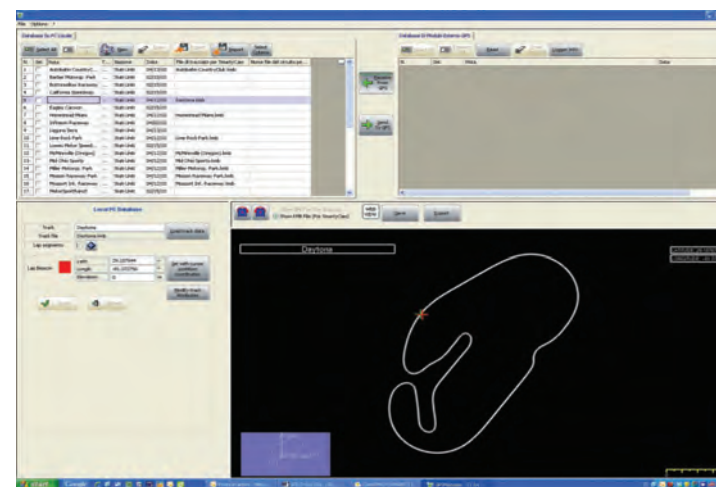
File Options ?

Database Su PC Locale

Select All New Import

| N. | Sel. | Pista | Stato | Data | File |
|---|---|---|---|---|---|
| 1 | | Autobahn Country C... | Stati Uniti | 02/25/10 | Autobahn Country Club.leeb |
| 2 | | Barber Motorsp. Park | Stati Uniti | 02/25/10 | |
| 3 | | Buttonwillow Raceway | Stati Uniti | 02/25/10 | |
| 4 | | California Speedway | Stati Uniti | 02/25/10 | |
| 5 | | | Stati Uniti | 04/13/10 | Daytona.leeb |
| 6 | | Eagles Canyon | Stati Uniti | 02/25/10 | |
| 7 | | Homestead Miami | Stati Uniti | 04/13/10 | Homestead Miami.leeb |
| 8 | | Infineon Raceway | Stati Uniti | 04/20/10 | |
| 9 | | Laguna Seca | Stati Uniti | 04/13/10 | |
| 10 | | Lime Rock Park | Stati Uniti | 04/13/10 | Lime Rock Park.leeb |
| 11 | | Lowes Motor Speed... | Stati Uniti | 02/25/10 | |
| 12 | | McMinnville (Oregon) | Stati Uniti | 04/13/10 | McMinnville (Oregon).leeb |
| 13 | | Mid Ohio Sports | Stati Uniti | 04/13/10 | Mid Ohio Sports.leeb |
| 14 | | Miller Motorsp. Park | Stati Uniti | 04/13/10 | Miller Motorsp. Park.leeb |
| 15 | | Mission Raceway Park | Stati Uniti | 04/13/10 | Mission Raceway Park.leeb |
| 16 | | Mosport Int. Raceway | Stati Uniti | 04/13/10 | Mosport Int. Raceway.leeb |
| 17 | | MotorSportRanch | Stati Uniti | 02/25/10 | |

Receive from GPS

Send to GPS

Database Di Modulo Esterno GPS

Logger Info

Local PC Database

Track: Daytona
Track file: Daytona.leeb
Lap segments: 1

Lap Beacon
Latit.: 29.187944
Longit.: -81.070796
Elevation: 0

Get with current position coordinate

Download data

Show KML file (For Smarty Cam)

Save Export

Daytona

start